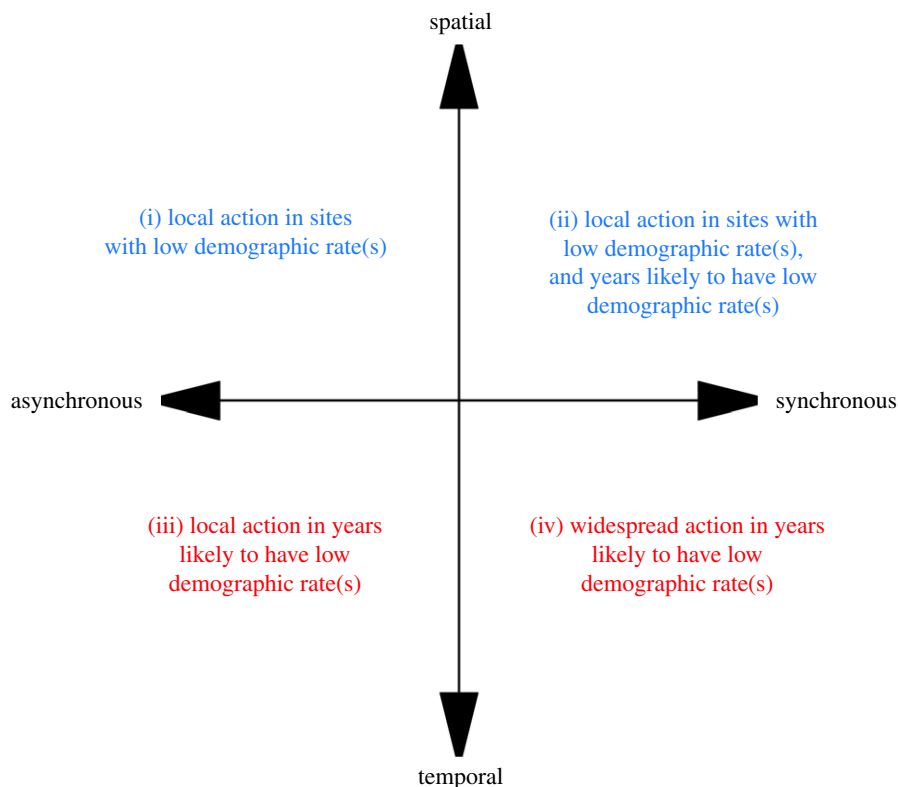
spatial

(i) local action in sites with low demographic rate(s)

(ii) local action in sites with low demographic rate(s), and years likely to have low demographic rate(s)

asynchronous

synchronous

(iii) local action in years likely to have low demographic rate(s)

(iv) widespread action in years likely to have low demographic rate(s)

temporal